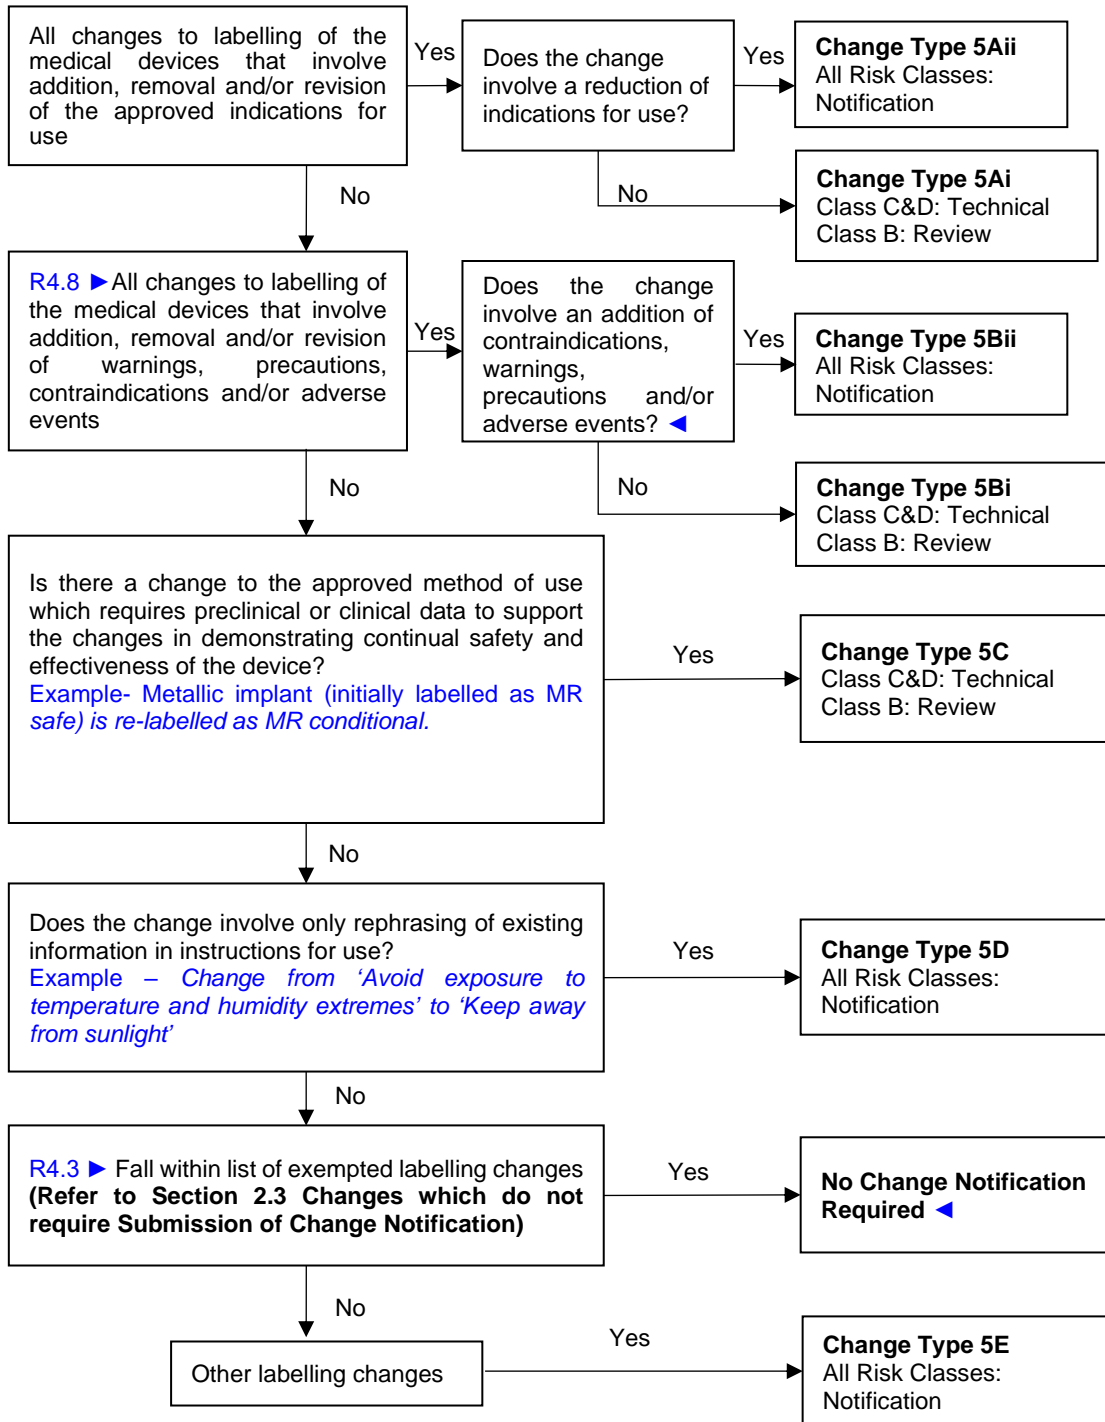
All changes to labelling of the medical devices that involve addition, removal and/or revision of the approved indications for use

Yes

Does the change involve a reduction of indications for use?

Yes

**Change Type 5Aii**
All Risk Classes: Notification

No

**Change Type 5Ai**
Class C&D: Technical
Class B: Review

No

R4.8 ► All changes to labelling of the medical devices that involve addition, removal and/or revision of warnings, precautions, contraindications and/or adverse events

Yes

Does the change involve an addition of contraindications, warnings, precautions and/or adverse events? ◄

Yes

**Change Type 5Bii**
All Risk Classes: Notification

No

**Change Type 5Bi**
Class C&D: Technical
Class B: Review

No

Is there a change to the approved method of use which requires preclinical or clinical data to support the changes in demonstrating continual safety and effectiveness of the device?
Example- *Metallic implant (initially labelled as MR safe) is re-labelled as MR conditional.*

Yes

**Change Type 5C**
Class C&D: Technical
Class B: Review

No

Does the change involve only rephrasing of existing information in instructions for use?
Example – *Change from 'Avoid exposure to temperature and humidity extremes' to 'Keep away from sunlight'*

Yes

**Change Type 5D**
All Risk Classes: Notification

No

R4.3 ► Fall within list of exempted labelling changes **(Refer to Section 2.3 Changes which do not require Submission of Change Notification)**

Yes

**No Change Notification Required** ◄

No

Other labelling changes

Yes

**Change Type 5E**
All Risk Classes: Notification